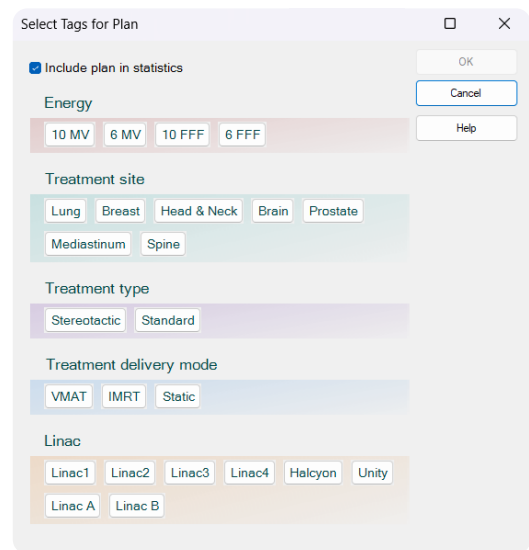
Select Tags for Plan

Include plan in statistics

OK

Cancel

Help

Energy

10 MV 6 MV 10 FFF 6 FFF

Treatment site

Lung Breast Head & Neck Brain Prostate Mediastinum Spine

Treatment type

Stereotactic Standard

Treatment delivery mode

VMAT IMRT Static

Linac

Linac1 Linac2 Linac3 Linac4 Halcyon Unity Linac A Linac B